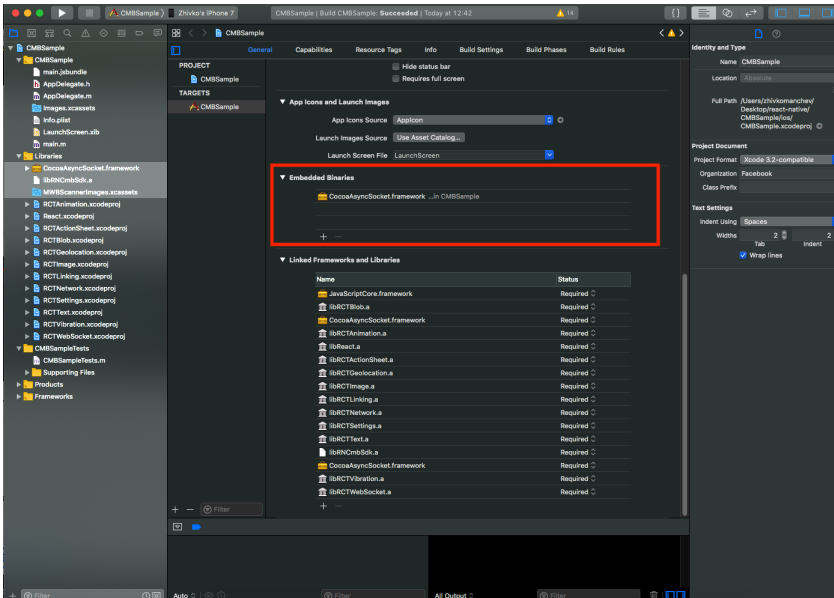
CMBSample 〉 Zhivko's iPhone 7
CMBSample | Build CMBSample: Succeeded | Today at 12:42
14

CMBSample
CMBSample
main.jsbundle
AppDelegate.h
AppDelegate.m
Images.xcassets
Info.plist
LaunchScreen.xib
main.m
Libraries
CocoaAsyncSocket.framework
libRNCmbSdk.a
MWBScannerImages.xcassets
RCTAnimation.xcodeproj
React.xcodeproj
RCTActionSheet.xcodeproj
RCTBlob.xcodeproj
RCTGeolocation.xcodeproj
RCTImage.xcodeproj
RCTLinking.xcodeproj
RCTNetwork.xcodeproj
RCTSettings.xcodeproj
RCTText.xcodeproj
RCTVibration.xcodeproj
RCTWebSocket.xcodeproj
CMBSampleTests
CMBSampleTests.m
Supporting Files
Products
Frameworks

Filter

CMBSample

General Capabilities Resource Tags Info Build Settings Build Phases Build Rules

PROJECT
CMBSample
TARGETS
CMBSample

Hide status bar
Requires full screen

▼ App Icons and Launch Images
App Icons Source AppIcon
Launch Images Source Use Asset Catalog...
Launch Screen File LaunchScreen

▼ Embedded Binaries
CocoaAsyncSocket.framework ...in CMBSample
+ −

▼ Linked Frameworks and Libraries

| Name | Status |
|---|---|
| JavaScriptCore.framework | Required ◊ |
| libRCTBlob.a | Required ◊ |
| CocoaAsyncSocket.framework | Required ◊ |
| libRCTAnimation.a | Required ◊ |
| libReact.a | Required ◊ |
| libRCTActionSheet.a | Required ◊ |
| libRCTGeolocation.a | Required ◊ |
| libRCTImage.a | Required ◊ |
| libRCTLinking.a | Required ◊ |
| libRCTNetwork.a | Required ◊ |
| libRCTSettings.a | Required ◊ |
| libRCTText.a | Required ◊ |
| libRNCmbSdk.a | Required ◊ |
| CocoaAsyncSocket.framework | Required ◊ |
| libRCTVibration.a | Required ◊ |
| libRCTWebSocket.a | Required ◊ |

+ −

+ − Filter

Auto ◊
Filter
All Output ◊
Filter

Identity and Type
Name CMBSample
Location Absolute
Full Path /Users/zhivkomanchev/Desktop/react-native/CMBSample/ios/CMBSample.xcodeproj

Project Document
Project Format Xcode 3.2-compatible
Organization Facebook
Class Prefix

Text Settings
Indent Using Spaces
Widths 2 2
Tab Indent
Wrap lines